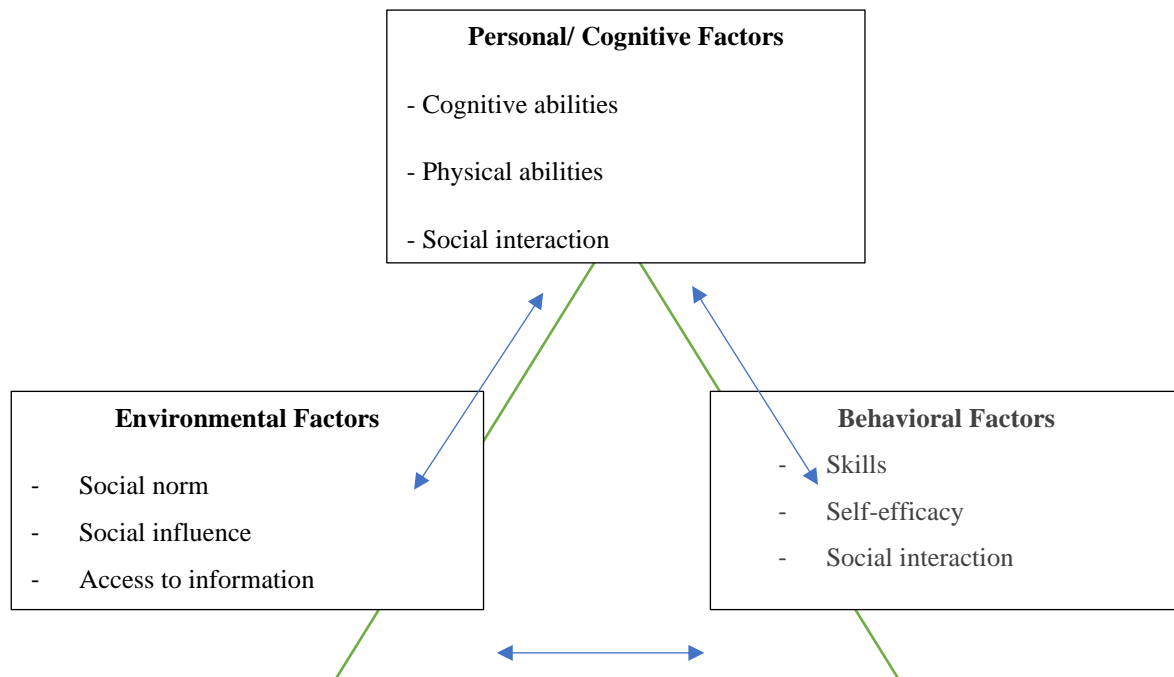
**Personal/ Cognitive Factors**

- Cognitive abilities

- Physical abilities

- Social interaction

**Environmental Factors**

- Social norm
- Social influence
- Access to information

**Behavioral Factors**

- Skills
- Self-efficacy
- Social interaction